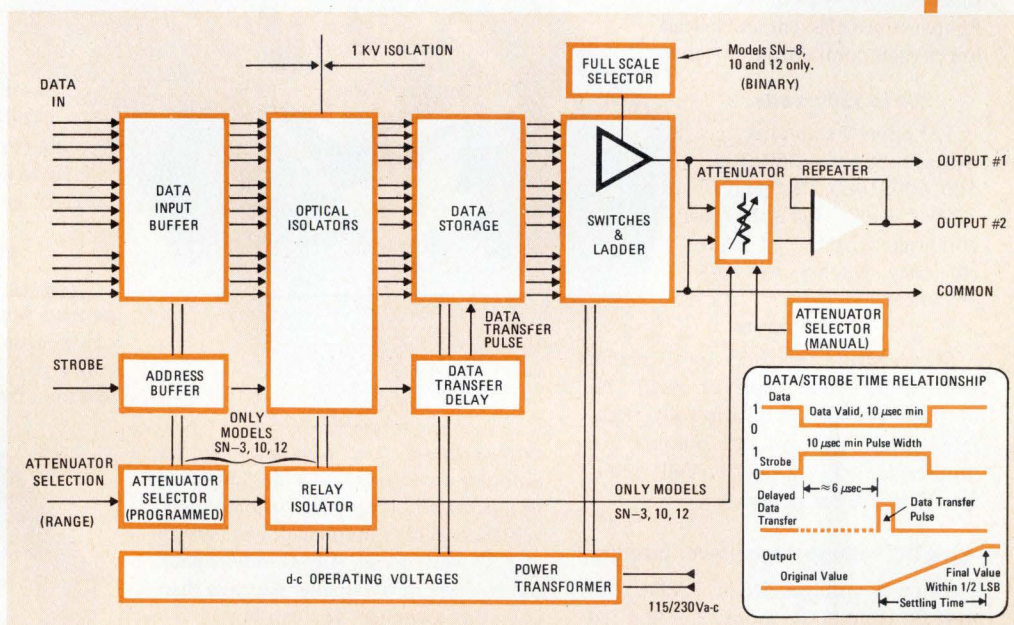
1 KV ISOLATION

FULL SCALE SELECTOR

Models SN-8, 10 and 12 only. (BINARY)

DATA IN

DATA INPUT BUFFER

OPTICAL ISOLATORS

DATA STORAGE

SWITCHES & LADDER

ATTENUATOR

REPEATER

OUTPUT #1

OUTPUT #2

COMMON

DATA TRANSFER PULSE

ATTENUATOR SELECTOR (MANUAL)

STROBE

ADDRESS BUFFER

DATA TRANSFER DELAY

ONLY MODELS SN-3, 10, 12

ATTENUATOR SELECTION

(RANGE)

ATTENUATOR SELECTOR (PROGRAMMED)

RELAY ISOLATOR

ONLY MODELS SN-3, 10, 12

d-c OPERATING VOLTAGES

POWER TRANSFORMER

115/230Va-c

DATA/STROBE TIME RELATIONSHIP

Data

1

0

Data Valid, 10 $\mu$sec min

10 $\mu$sec min Pulse Width

1

Strobe

0

$\approx 6$ $\mu$sec

Delayed Data Transfer

Data Transfer Pulse

Output

Original Value

Final Value Within 1/2 LSB

Settling Time